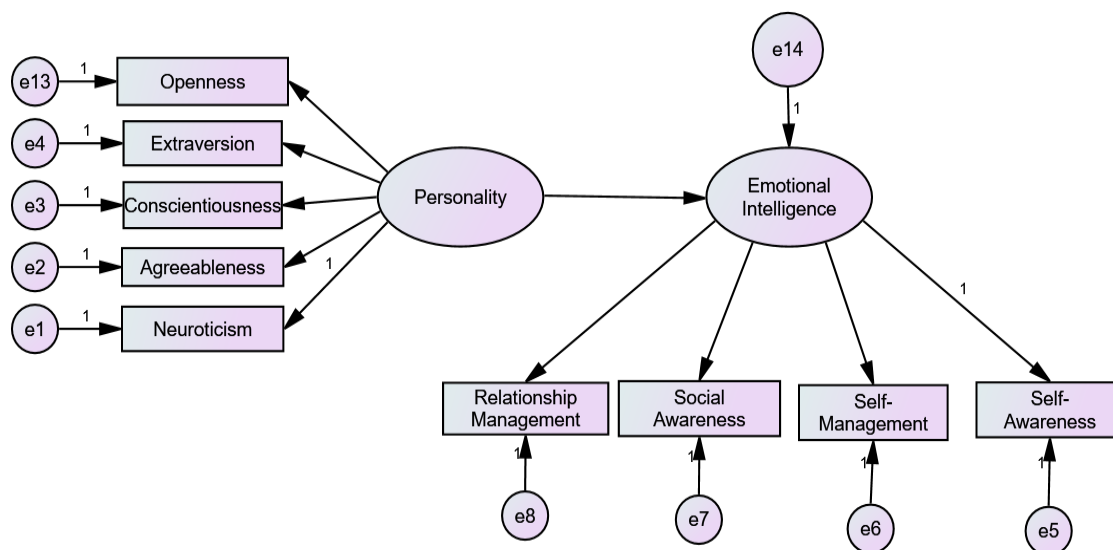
e13 1 Openness

e4 1 Extraversion

e3 1 Conscientiousness

e2 1 Agreeableness

e1 1 Neuroticism

1

Personality

e14

1

Emotional Intelligence

1

Relationship Management

Social Awareness

Self-Management

Self-Awareness

1 1 1 1

e8

e7

e6

e5